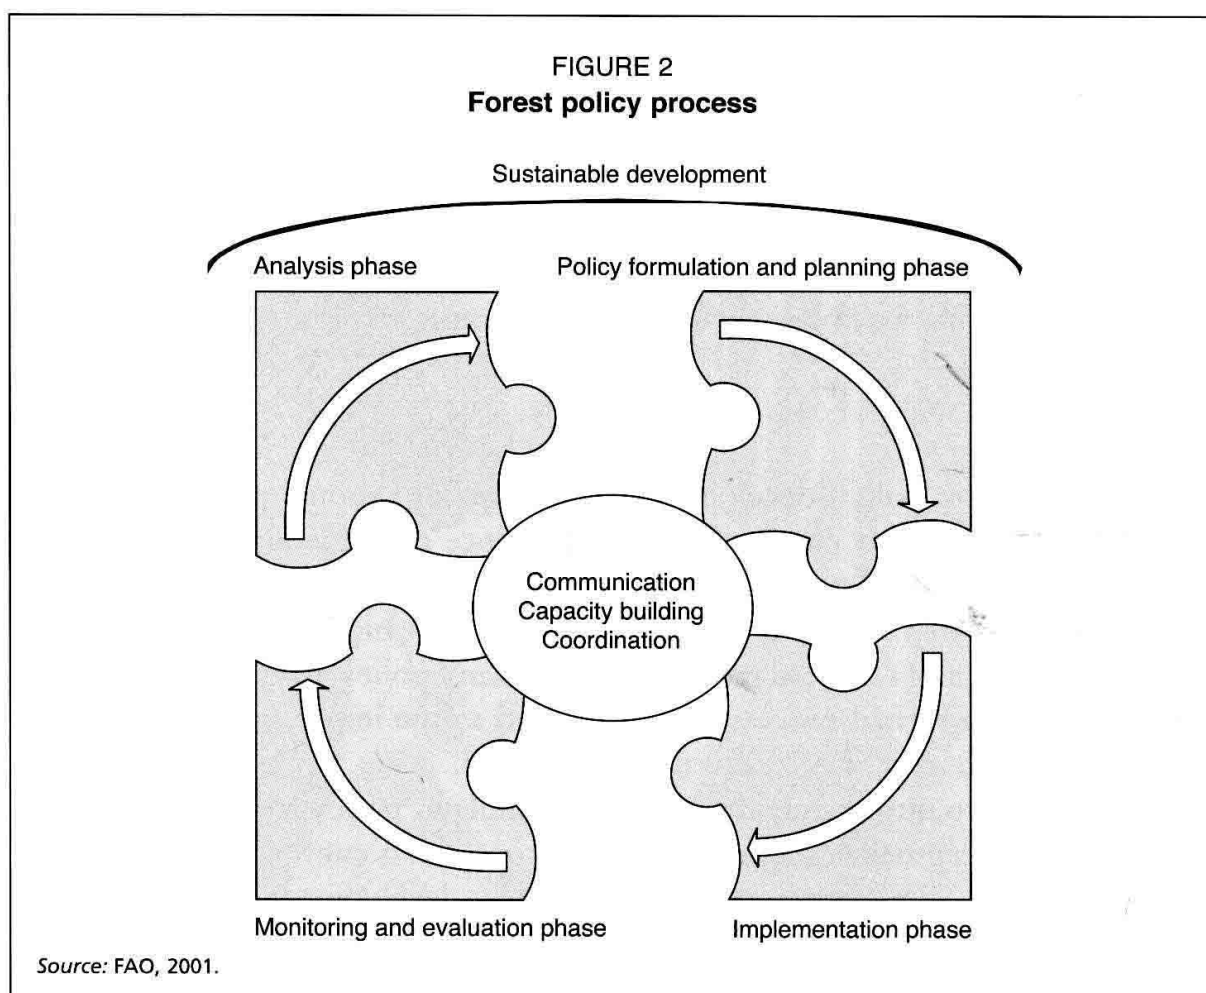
FIGURE 2
**Forest policy process**

Sustainable development

Analysis phase

Policy formulation and planning phase

Communication
Capacity building
Coordination

Monitoring and evaluation phase

Implementation phase

*Source:* FAO, 2001.